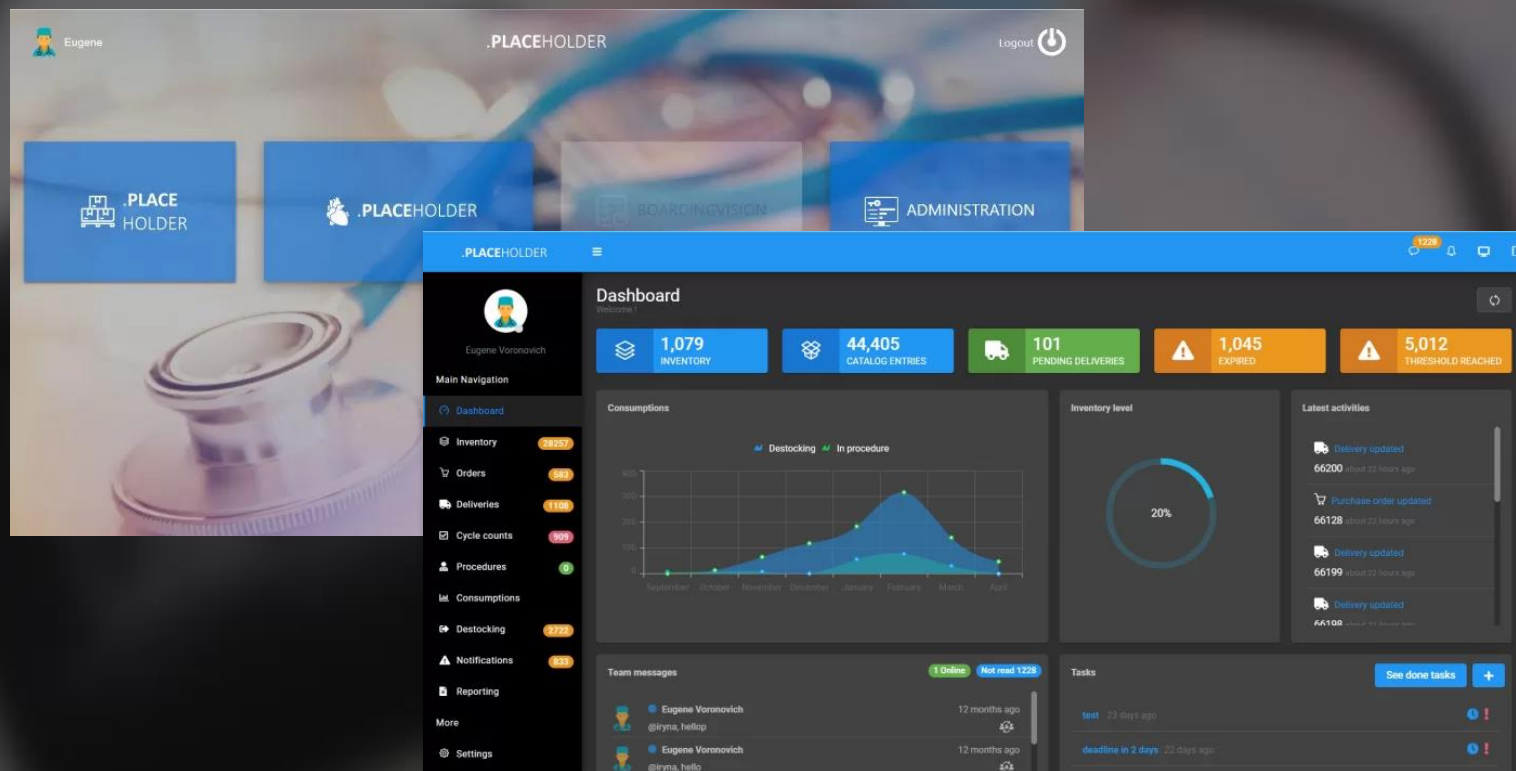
Eugene

.PLACEHOLDER

Logout

.PLACE HOLDER

.PLACEHOLDER

BOARDINGVISION

ADMINISTRATION

.PLACEHOLDER

1228

Eugene Voronovich

Main Navigation

Dashboard

Inventory 28257

Orders 583

Deliveries 1108

Cycle counts 909

Procedures 0

Consumptions

Destocking 2722

Notifications 833

Reporting

More

Settings

Dashboard

Welcome !

1,079
INVENTORY

44,405
CATALOG ENTRIES

101
PENDING DELIVERIES

1,045
EXPIRED

5,012
THRESHOLD REACHED

Consumptions

Destocking In procedure

400
300
200
100
0

September October November December January February March April

Inventory level

20%

Latest activities

Delivery updated
66200 about 22 hours ago

Purchase order updated
66128 about 22 hours ago

Delivery updated
66199 about 22 hours ago

Delivery updated
66198 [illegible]

Team messages

1 Online Not read 1228

Eugene Voronovich 12 months ago
@iryna, hellop

Eugene Voronovich 12 months ago
@iryna, hello

Tasks

See done tasks +

test 23 days ago

deadline in 2 days 22 days ago